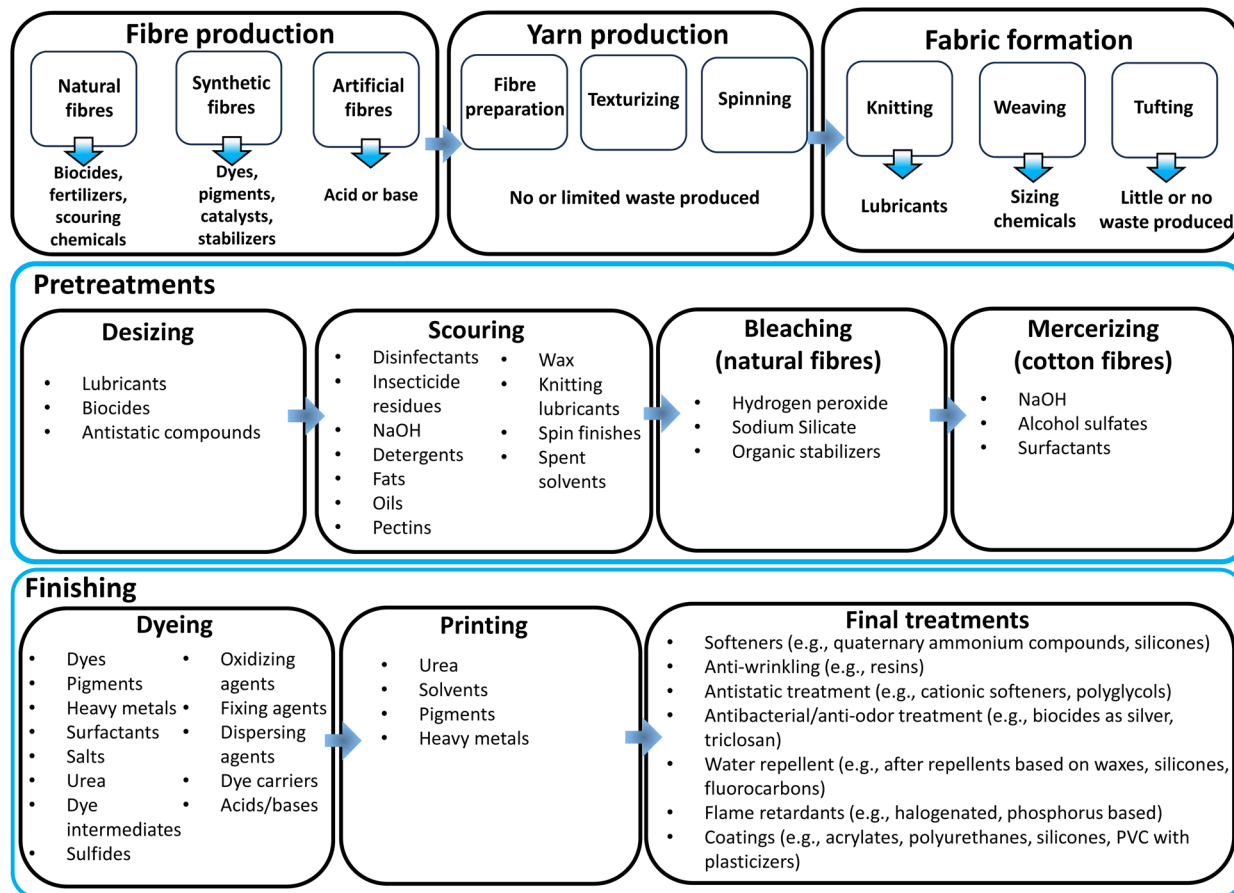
Fibre production

Natural fibres
Biocides, fertilizers, scouring chemicals

Synthetic fibres
Dyes, pigments, catalysts, stabilizers

Artificial fibres
Acid or base

Yarn production

Fibre preparation
Texturizing
Spinning

No or limited waste produced

Fabric formation

Knitting
Lubricants

Weaving
Sizing chemicals

Tufting
Little or no waste produced

Pretreatments

Desizing
- Lubricants
- Biocides
- Antistatic compounds

Scouring
- Disinfectants
- Insecticide residues
- NaOH
- Detergents
- Fats
- Oils
- Pectins
- Wax
- Knitting lubricants
- Spin finishes
- Spent solvents

Bleaching (natural fibres)
- Hydrogen peroxide
- Sodium Silicate
- Organic stabilizers

Mercerizing (cotton fibres)
- NaOH
- Alcohol sulfates
- Surfactants

Finishing

Dyeing
- Dyes
- Pigments
- Heavy metals
- Surfactants
- Salts
- Urea
- Dye intermediates
- Sulfides
- Oxidizing agents
- Fixing agents
- Dispersing agents
- Dye carriers
- Acids/bases

Printing
- Urea
- Solvents
- Pigments
- Heavy metals

Final treatments
- Softeners (e.g., quaternary ammonium compounds, silicones)
- Anti-wrinkling (e.g., resins)
- Antistatic treatment (e.g., cationic softeners, polyglycols)
- Antibacterial/anti-odor treatment (e.g., biocides as silver, triclosan)
- Water repellent (e.g., after repellents based on waxes, silicones, fluorocarbons)
- Flame retardants (e.g., halogenated, phosphorus based)
- Coatings (e.g., acrylates, polyurethanes, silicones, PVC with plasticizers)